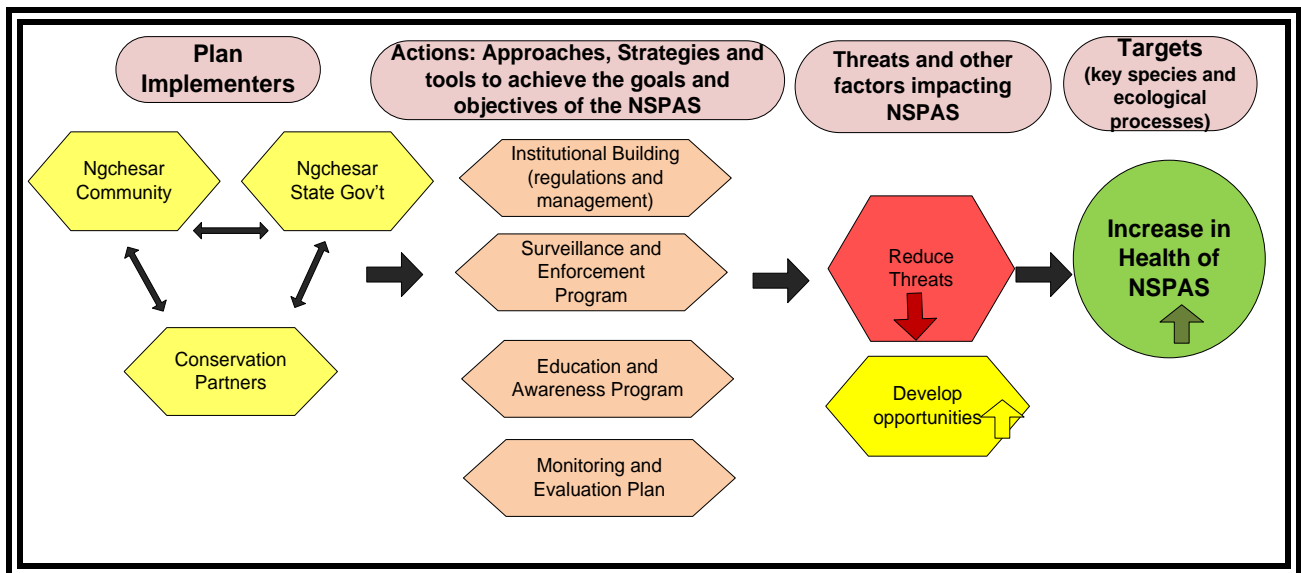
Plan Implementers

Actions: Approaches, Strategies and tools to achieve the goals and objectives of the NSPAS

Threats and other factors impacting NSPAS

Targets (key species and ecological processes)

Ngchesar Community

Ngchesar State Gov't

Conservation Partners

Institutional Building (regulations and management)

Surveillance and Enforcement Program

Education and Awareness Program

Monitoring and Evaluation Plan

Reduce Threats

Develop opportunities

Increase in Health of NSPAS